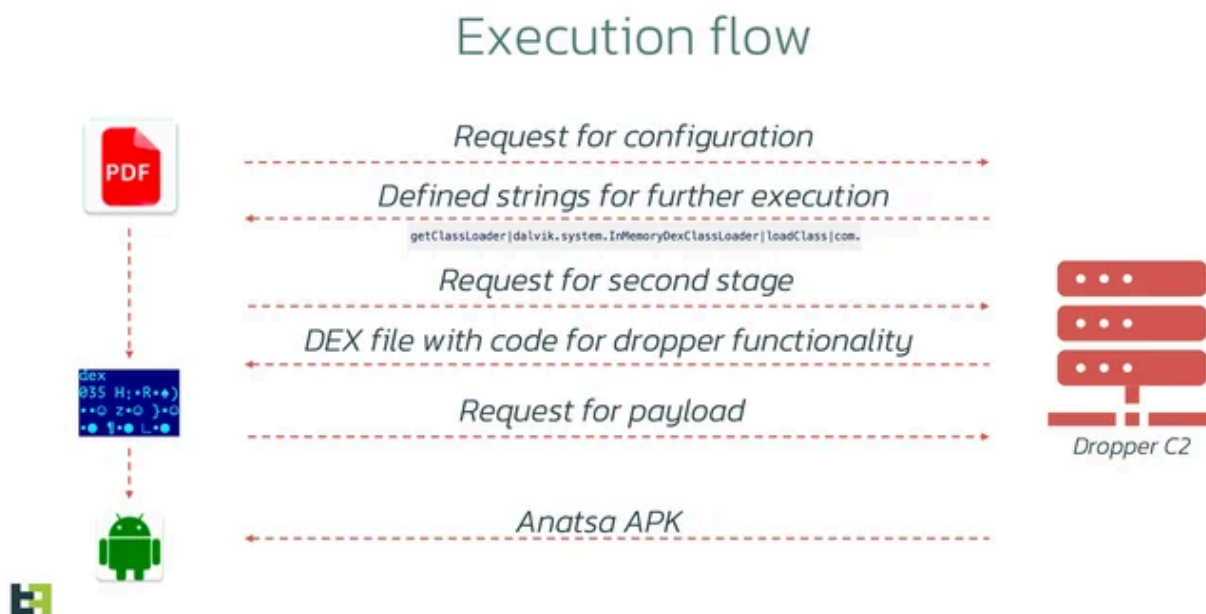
Execution flow

PDF

Request for configuration

Defined strings for further execution

getClassLoader|dalvik.system.InMemoryDexClassLoader|loadClass|com.

Request for second stage

DEX file with code for dropper functionality

dex
035 H:•R•♦)
••☺ z•☺ }•☺
•● ¶•● L•●

Request for payload

Dropper C2

Anatsa APK